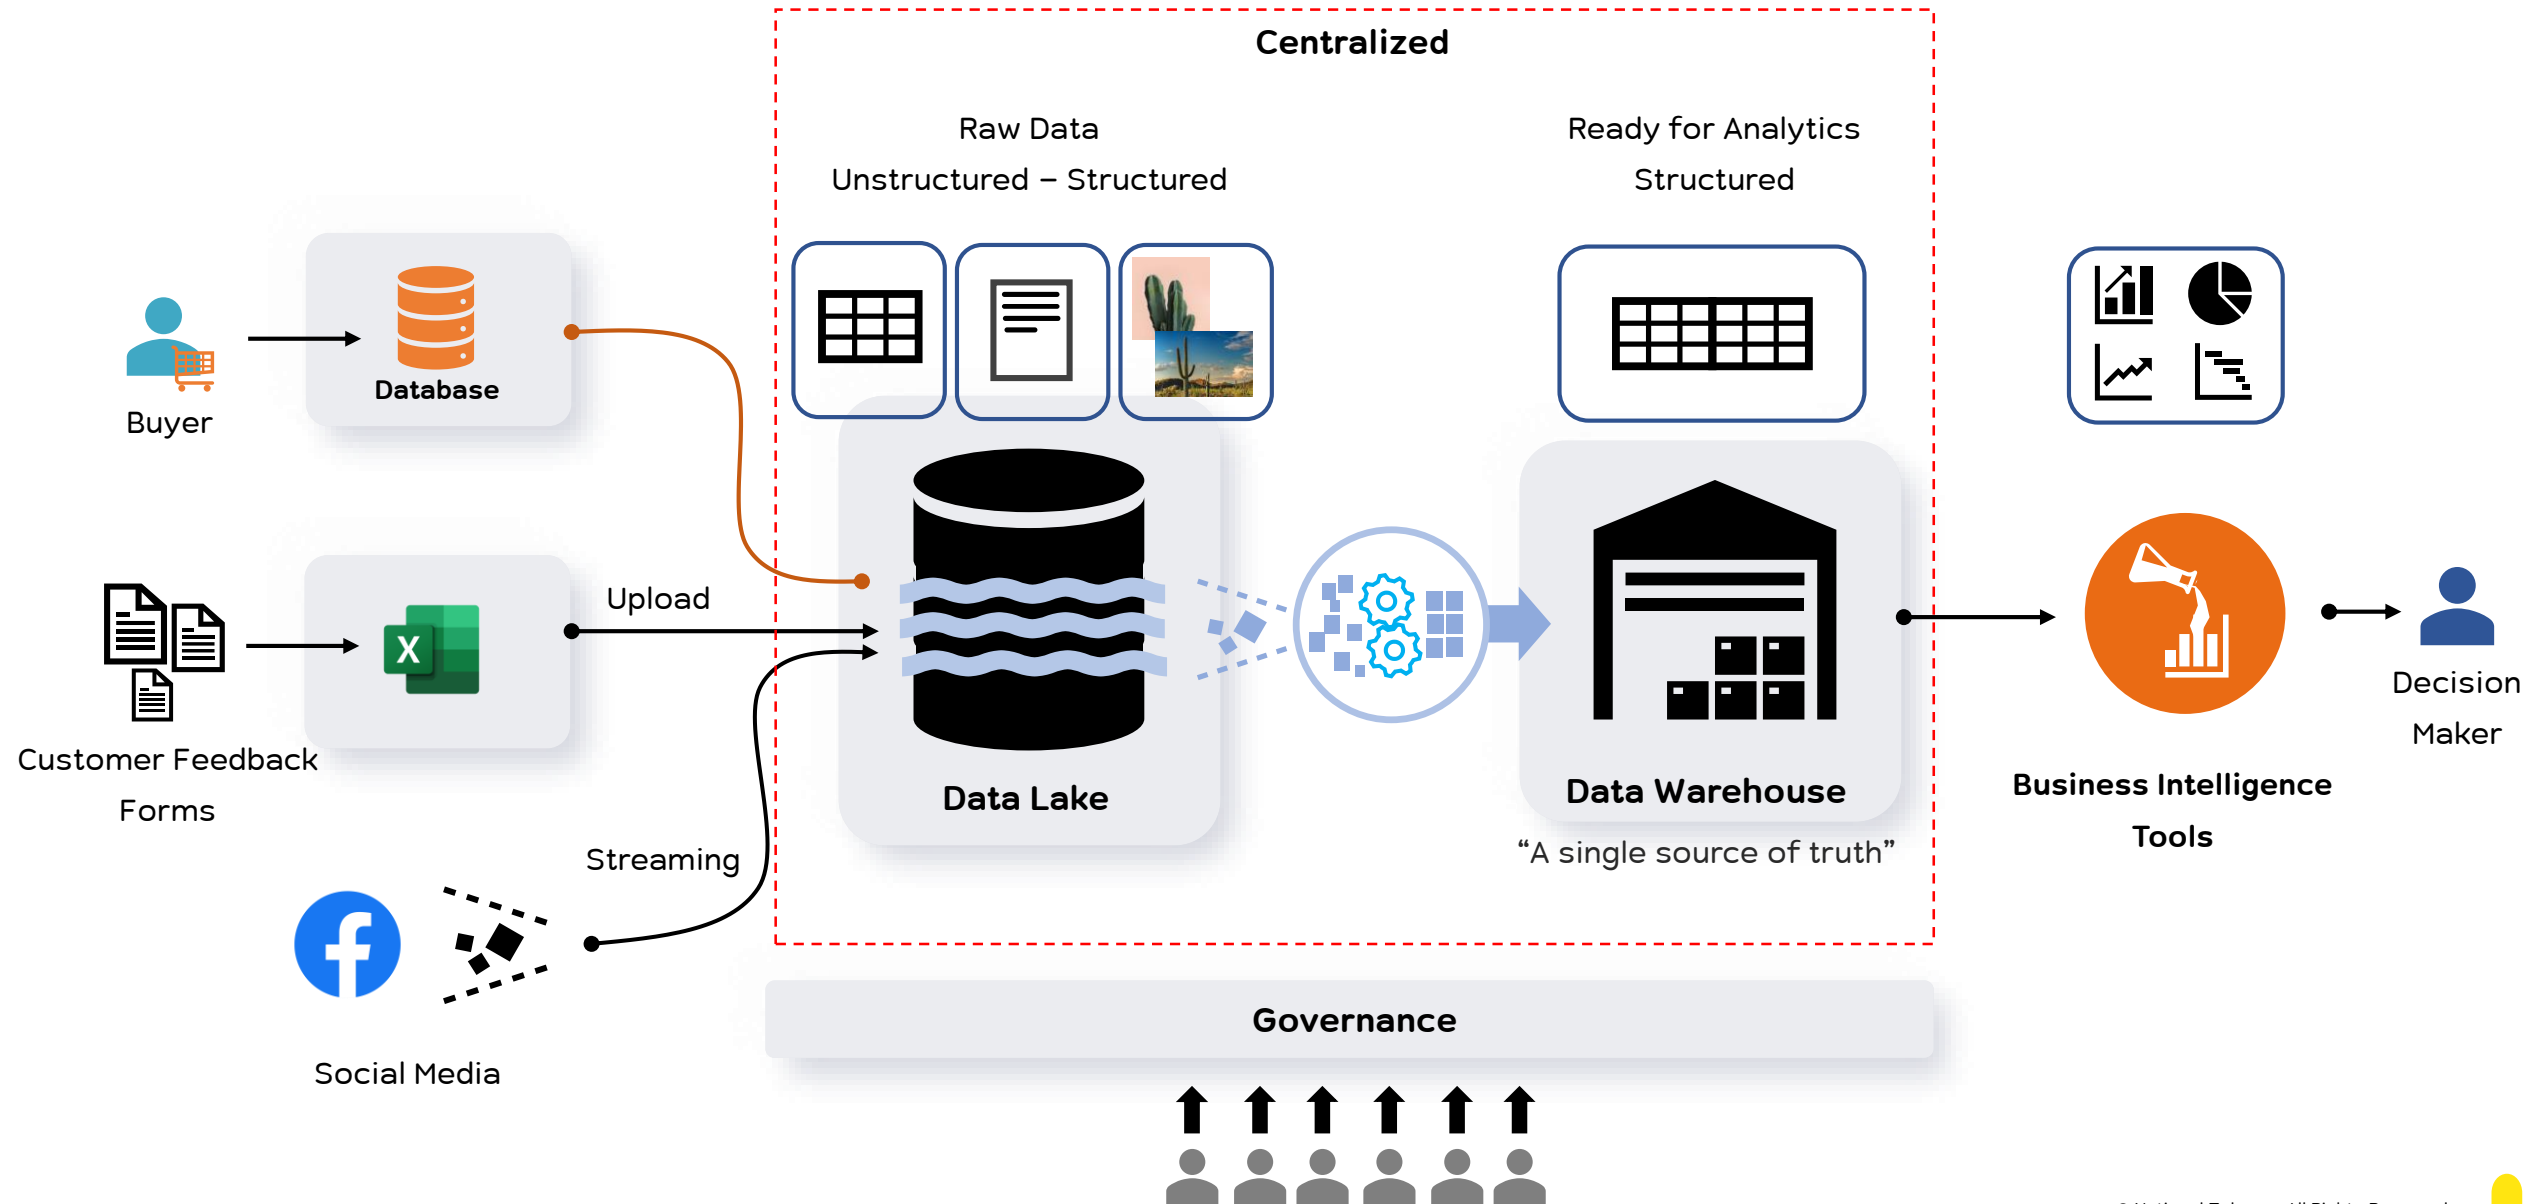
Centralized

Raw Data
Unstructured – Structured

Ready for Analytics
Structured

Buyer

Database

Customer Feedback Forms

Upload

Streaming

Social Media

Data Lake

Data Warehouse

"A single source of truth"

Business Intelligence Tools

Decision Maker

Governance

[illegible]